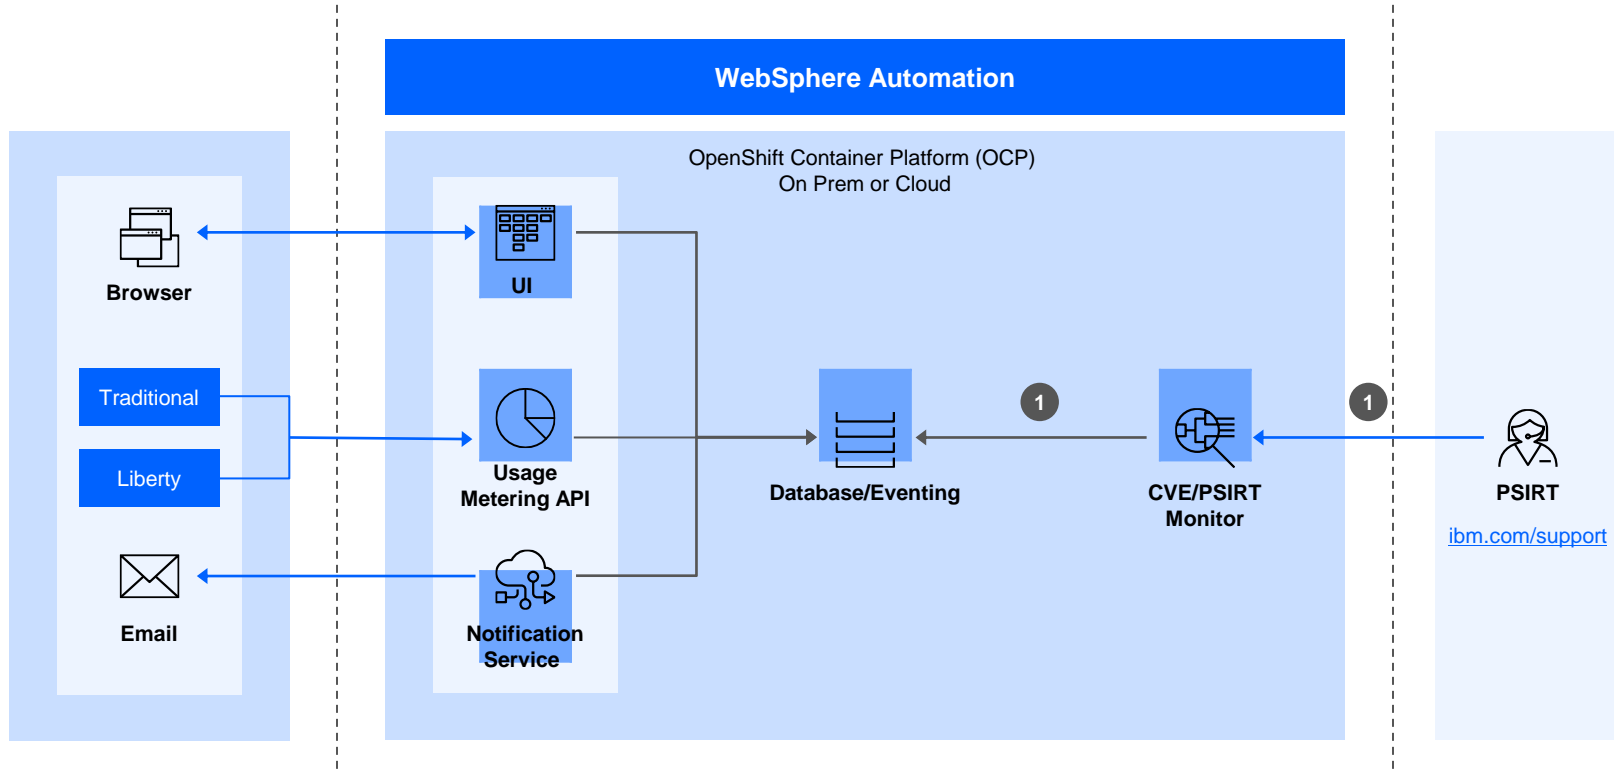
WebSphere Automation

OpenShift Container Platform (OCP)
On Prem or Cloud

Browser

Traditional

Liberty

Email

UI

Usage Metering API

Notification Service

Database/Eventing

1

CVE/PSIRT Monitor

1

PSIRT

ibm.com/support